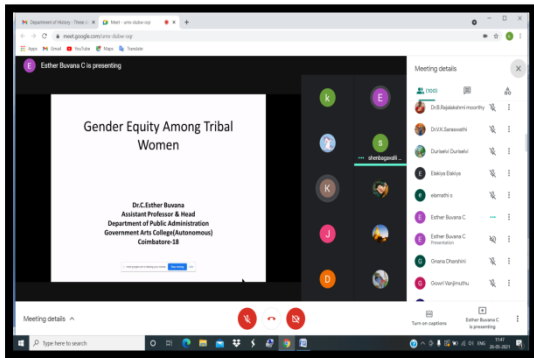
Department of History - Three C
Meet - wne-dubw-ssp
meet.google.com/wne-dubw-ssp
Apps Gmail YouTube Maps Translate

E Esther Buvana C is presenting

Gender Equity Among Tribal Women

Dr.C.Esther Buvana
Assistant Professor & Head
Department of Public Administration
Government Arts College(Autonomous)
Coimbatore-18

k
E
s
shenbagavalli ...
K
J
D

Meeting details
(100)
Dr.B.Rajalakshmi moorthy
Dr.V.K.Saraswathi
Dunkelvi Dunkelvi
Elakiya Elakiya
elemathi s
Esther Buvana C
Esther Buvana C
Presentation
Greana Dharshini
Gowri Vanjimuthu

Meeting details
Turn on captions
Esther Buvana C is presenting

Type here to search
ENG 11:41 26-05-2021